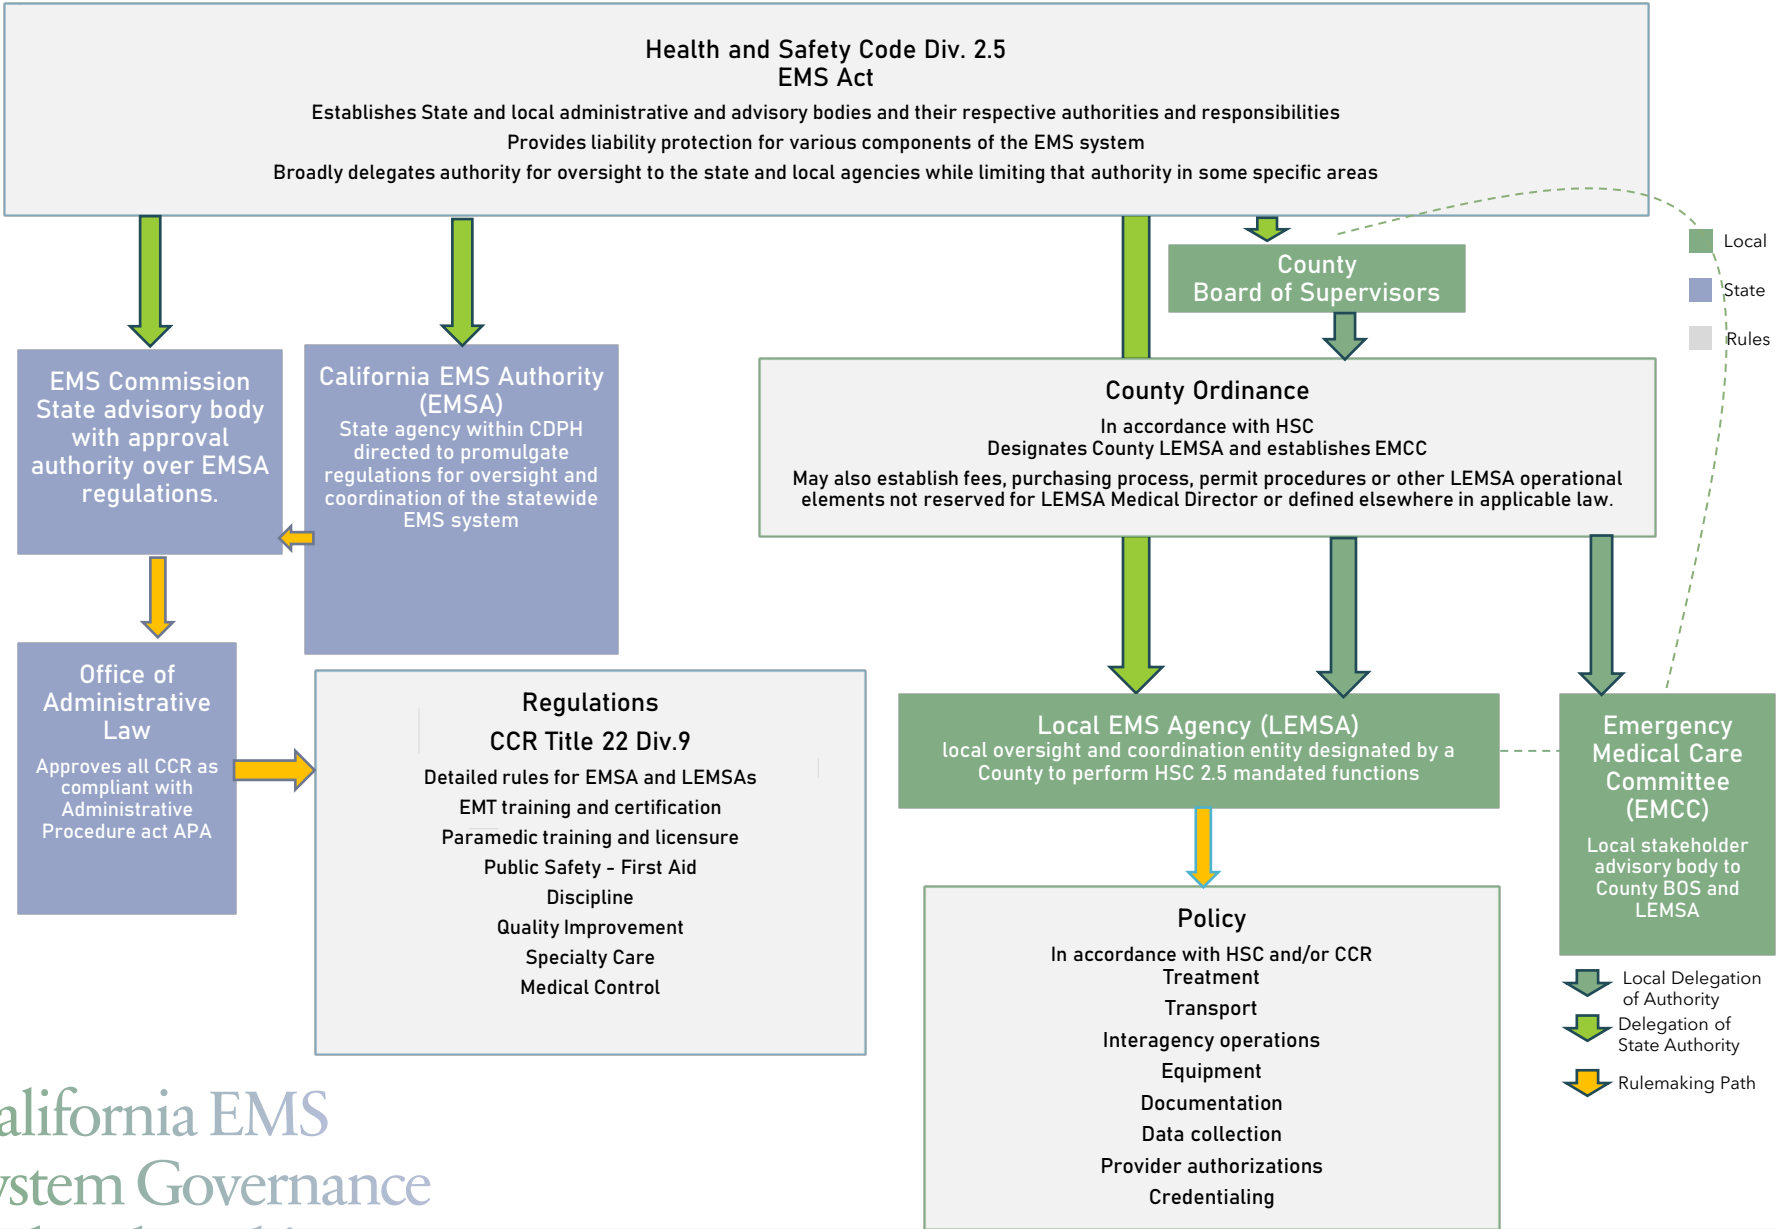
Health and Safety Code Div. 2.5
EMS Act
Establishes State and local administrative and advisory bodies and their respective authorities and responsibilities
Provides liability protection for various components of the EMS system
Broadly delegates authority for oversight to the state and local agencies while limiting that authority in some specific areas

Local
State
Rules

County
Board of Supervisors

EMS Commission
State advisory body with approval authority over EMSA regulations.

California EMS Authority (EMSA)
State agency within CDPH directed to promulgate regulations for oversight and coordination of the statewide EMS system

County Ordinance
In accordance with HSC
Designates County LEMSA and establishes EMCC
May also establish fees, purchasing process, permit procedures or other LEMSA operational elements not reserved for LEMSA Medical Director or defined elsewhere in applicable law.

Office of Administrative Law
Approves all CCR as compliant with Administrative Procedure act APA

Regulations
CCR Title 22 Div.9
Detailed rules for EMSA and LEMSAs
EMT training and certification
Paramedic training and licensure
Public Safety - First Aid
Discipline
Quality Improvement
Specialty Care
Medical Control

Local EMS Agency (LEMSA)
local oversight and coordination entity designated by a County to perform HSC 2.5 mandated functions

Emergency Medical Care Committee (EMCC)
Local stakeholder advisory body to County BOS and LEMSA

Policy
In accordance with HSC and/or CCR
Treatment
Transport
Interagency operations
Equipment
Documentation
Data collection
Provider authorizations
Credentialing

Local Delegation of Authority
Delegation of State Authority
Rulemaking Path

alifornia EMS
ystem Governance
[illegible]